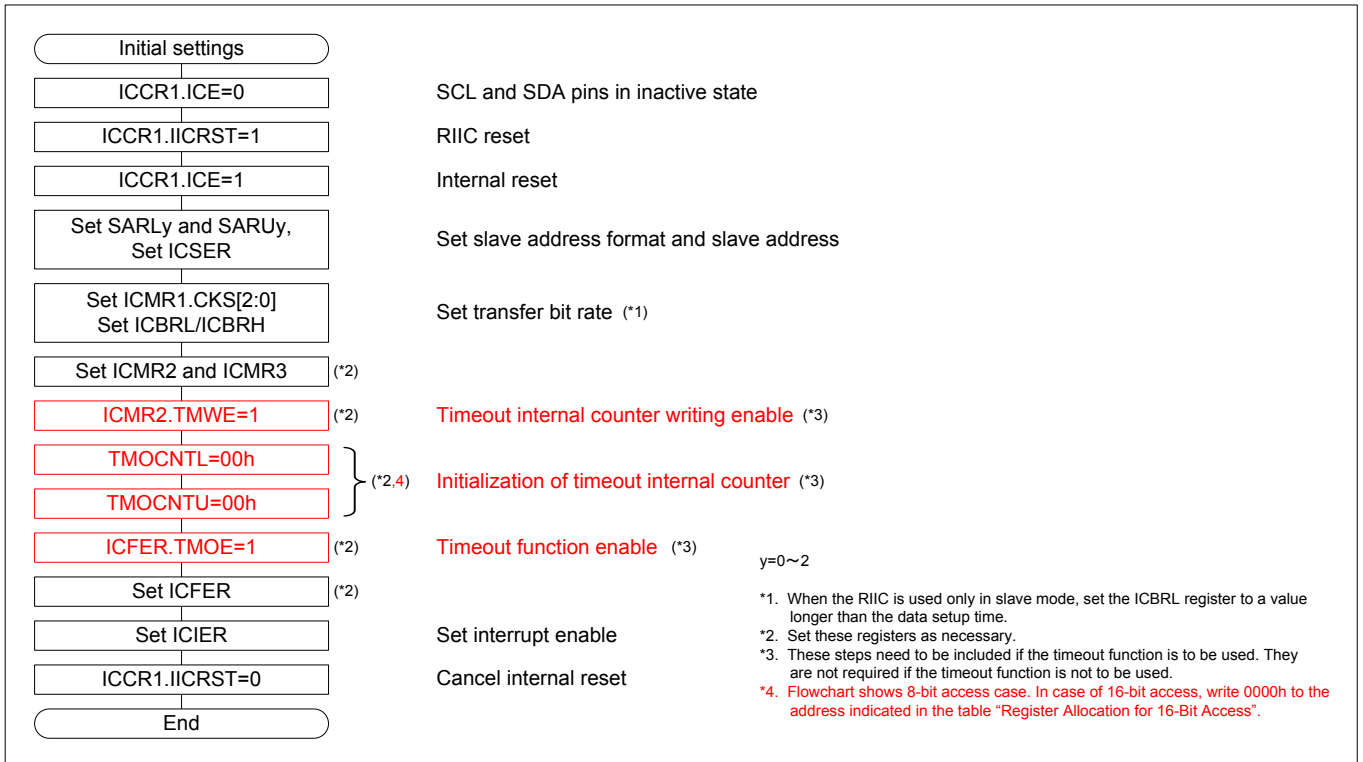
Initial settings

ICCR1.ICE=0

SCL and SDA pins in inactive state

ICCR1.IICRST=1

RIIC reset

ICCR1.ICE=1

Internal reset

Set SARLy and SARUy, Set ICSER

Set slave address format and slave address

Set ICMR1.CKS[2:0] Set ICBRL/ICBRH

Set transfer bit rate (*1)

Set ICMR2 and ICMR3 (*2)

ICMR2.TMWE=1 (*2)

Timeout internal counter writing enable (*3)

TMOCNTL=00h

TMOCNTU=00h

(*2,4)

Initialization of timeout internal counter (*3)

ICFER.TMOE=1 (*2)

Timeout function enable (*3)

Set ICFER (*2)

Set ICIER

Set interrupt enable

ICCR1.IICRST=0

Cancel internal reset

End

y=0$\sim$2

*1. When the RIIC is used only in slave mode, set the ICBRL register to a value longer than the data setup time.
*2. Set these registers as necessary.
*3. These steps need to be included if the timeout function is to be used. They are not required if the timeout function is not to be used.
*4. Flowchart shows 8-bit access case. In case of 16-bit access, write 0000h to the address indicated in the table "Register Allocation for 16-Bit Access".